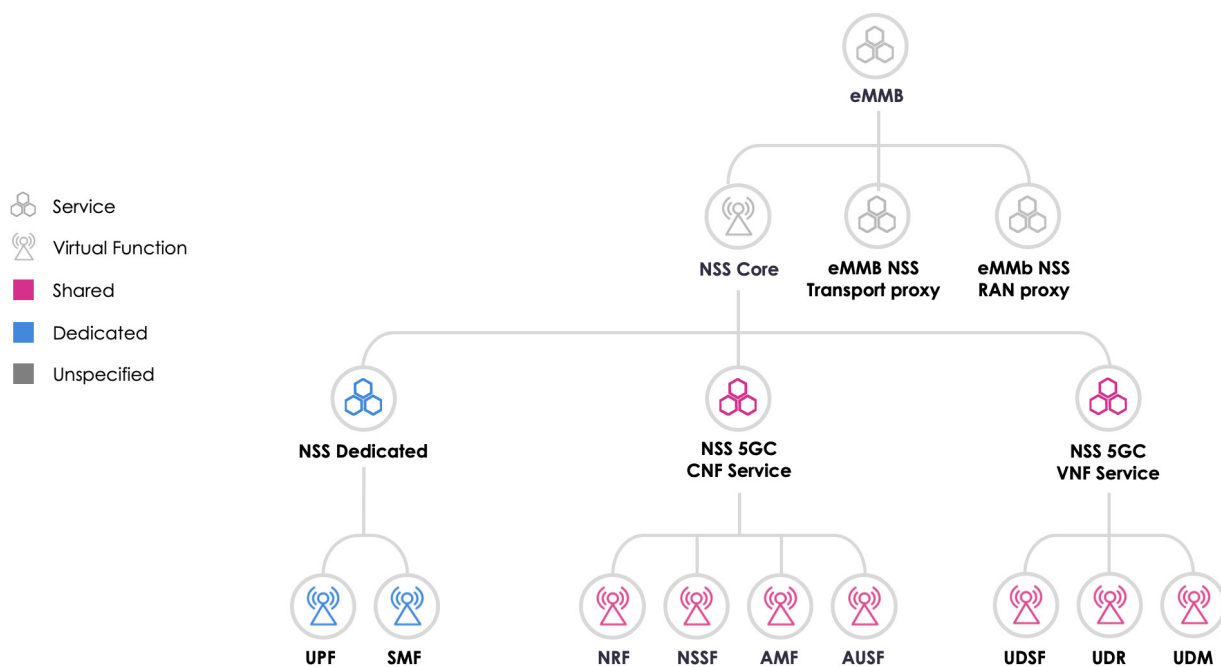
Service
Virtual Function
Shared
Dedicated
Unspecified

eMMB

NSS Core
eMMB NSS Transport proxy
eMMb NSS RAN proxy

NSS Dedicated
NSS 5GC CNF Service
NSS 5GC VNF Service

UPF
SMF
NRF
NSSF
AMF
AUSF
UDSF
UDR
UDM